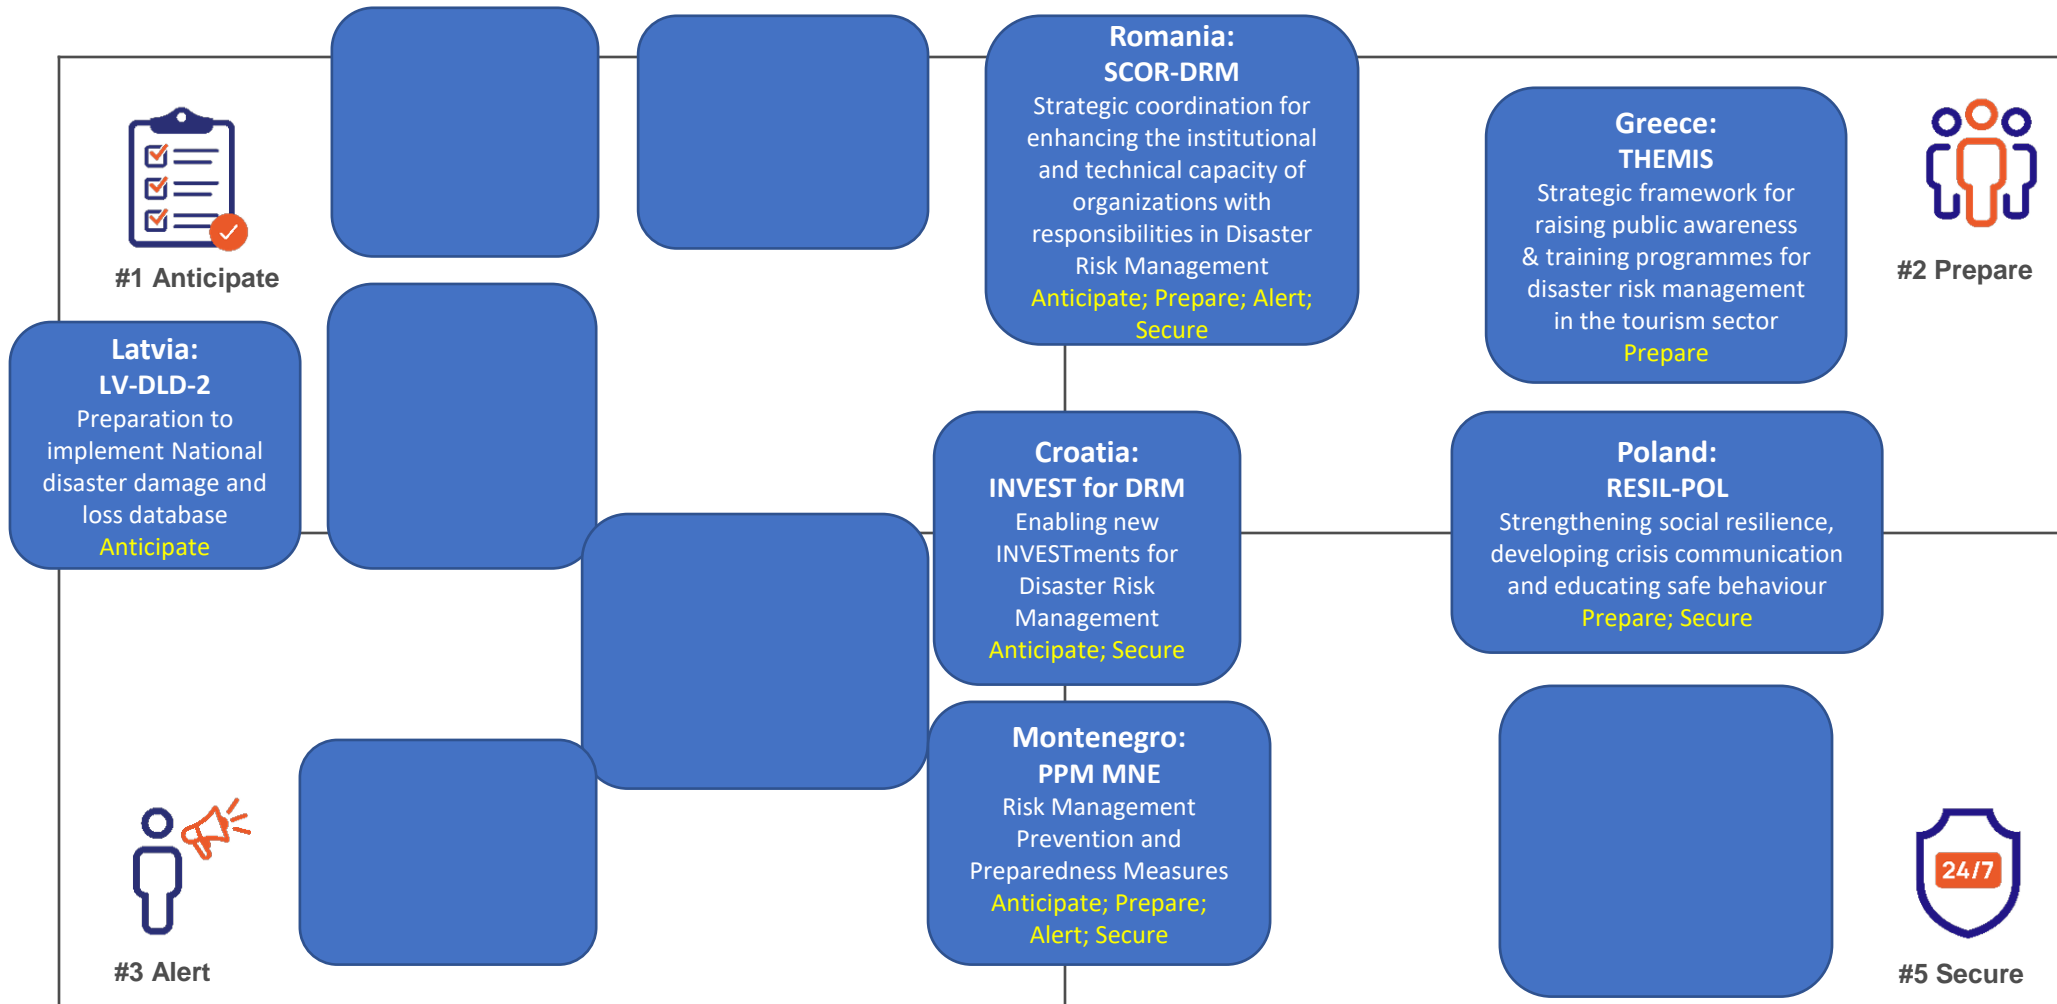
#1 Anticipate

Romania:
SCOR-DRM
Strategic coordination for enhancing the institutional and technical capacity of organizations with responsibilities in Disaster Risk Management
Anticipate; Prepare; Alert; Secure

Greece:
THEMIS
Strategic framework for raising public awareness & training programmes for disaster risk management in the tourism sector
Prepare

#2 Prepare

Latvia:
LV-DLD-2
Preparation to implement National disaster damage and loss database
Anticipate

Croatia:
INVEST for DRM
Enabling new INVESTments for Disaster Risk Management
Anticipate; Secure

Poland:
RESIL-POL
Strengthening social resilience, developing crisis communication and educating safe behaviour
Prepare; Secure

Montenegro:
PPM MNE
Risk Management Prevention and Preparedness Measures
Anticipate; Prepare; Alert; Secure

24/7

#3 Alert

#5 Secure